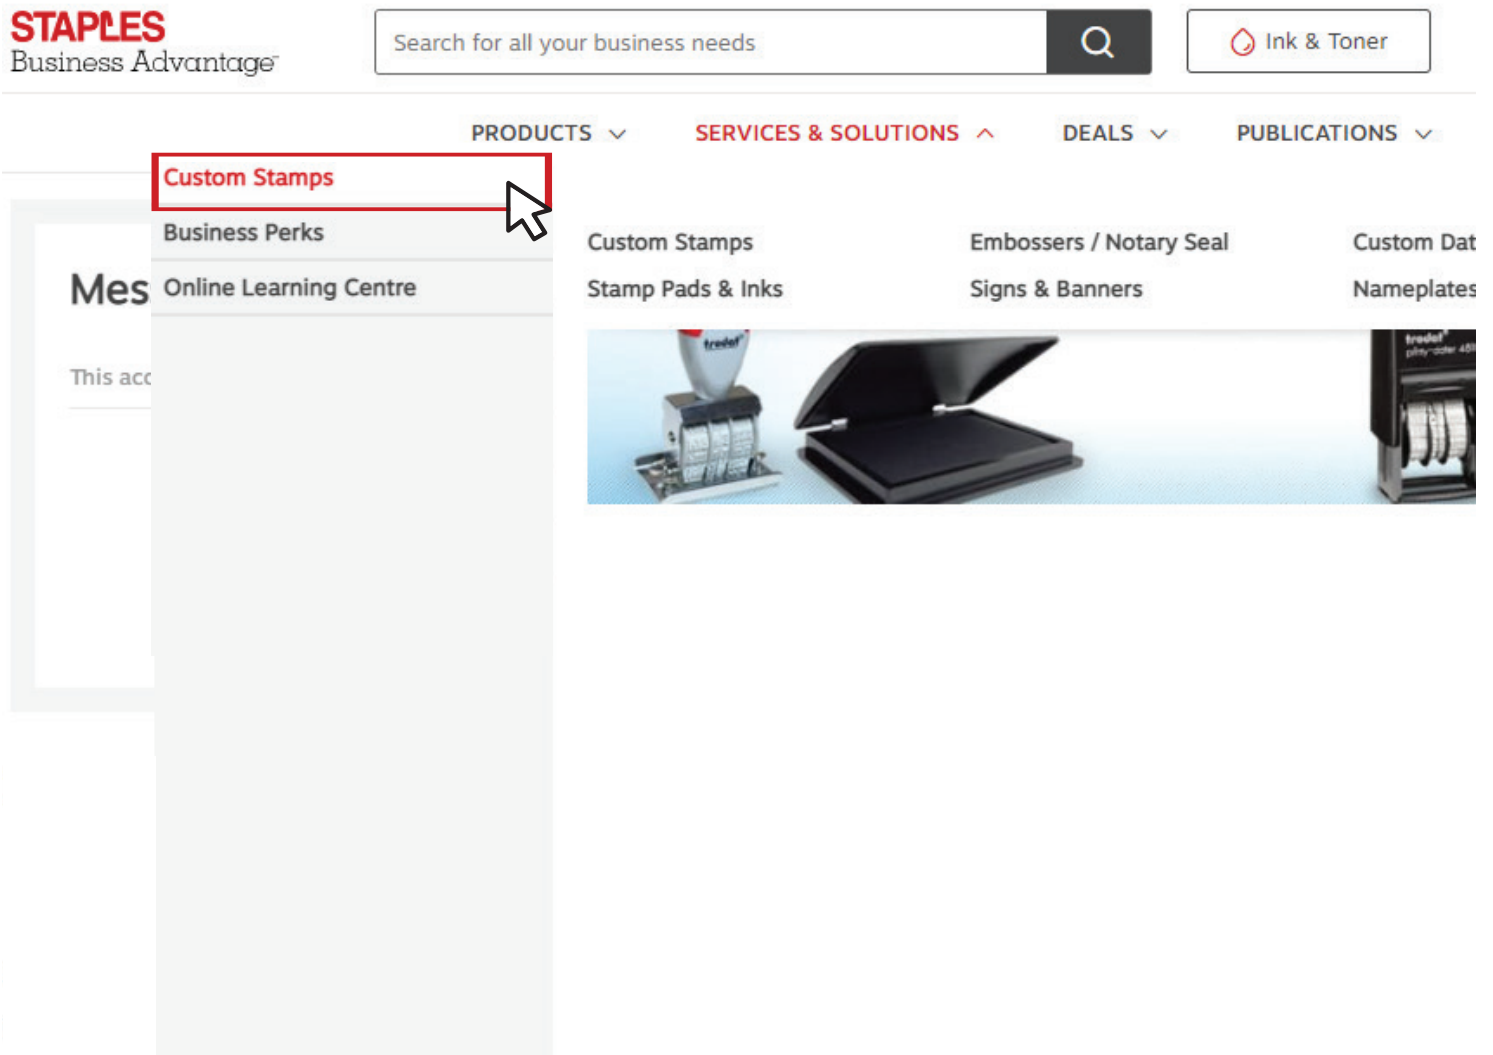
STAPLES
Business Advantage

Search for all your business needs

Ink & Toner

PRODUCTS SERVICES & SOLUTIONS DEALS PUBLICATIONS

Custom Stamps
Business Perks
Online Learning Centre

Mes

This acc

Custom Stamps
Stamp Pads & Inks
Embossers / Notary Seal
Signs & Banners
Custom Dat
Nameplates

trodat

trodat
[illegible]